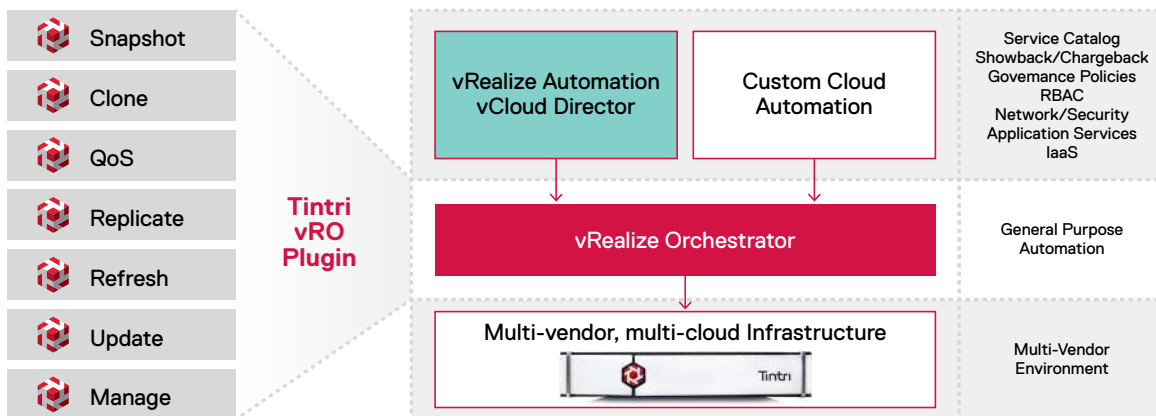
Snapshot
Clone
QoS
Replicate
Refresh
Update
Manage

Tintri vRO Plugin

vRealize Automation
vCloud Director

Custom Cloud Automation

Service Catalog
Showback/Chargeback
Govemance Policies
RBAC
Network/Security
Application Services
IaaS

vRealize Orchestrator

General Purpose Automation

Multi-vendor, multi-cloud Infrastructure

Tintri

Multi-Vendor Environment